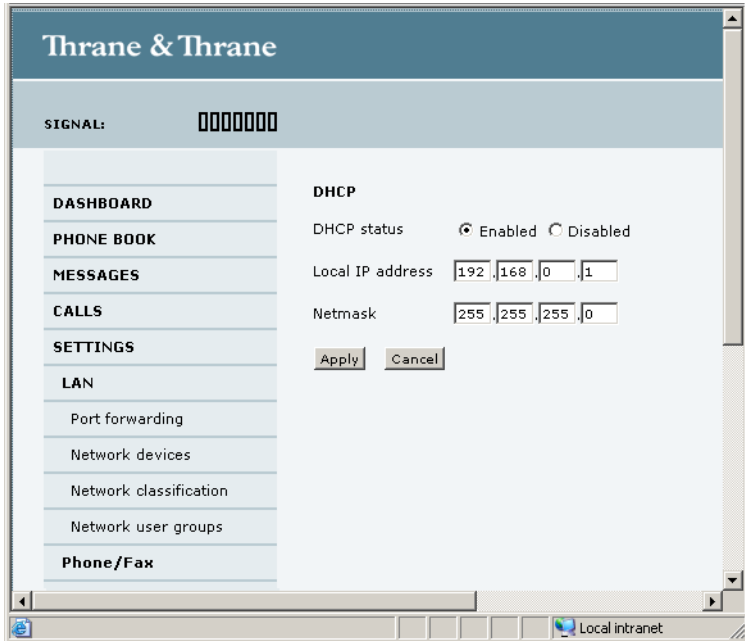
Thrane & Thrane

SIGNAL:

DASHBOARD
PHONE BOOK
MESSAGES
CALLS
SETTINGS
LAN
Port forwarding
Network devices
Network classification
Network user groups
Phone/Fax

DHCP

DHCP status ⦿ Enabled ○ Disabled

Local IP address 192 . 168 . 0 . 1

Netmask 255 . 255 . 255 . 0

Apply Cancel

Local intranet